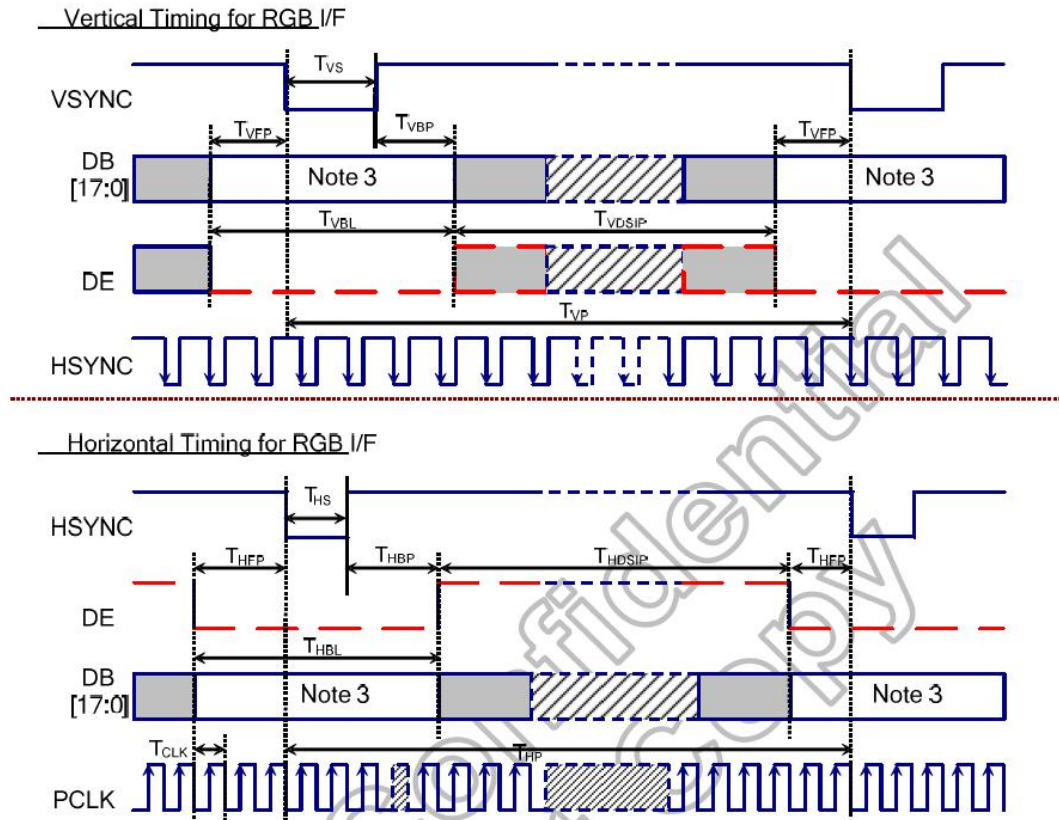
Vertical Timing for RGB I/F

VSYNC

$T_{VS}$

$T_{VFP}$

$T_{VBP}$

$T_{VFP}$

DB [17:0]

Note 3

Note 3

$T_{VBL}$

$T_{VDSIP}$

DE

$T_{VP}$

HSYNC

Horizontal Timing for RGB I/F

HSYNC

$T_{HS}$

$T_{HFP}$

$T_{HBP}$

$T_{HDSIP}$

$T_{HFP}$

DE

$T_{HBL}$

DB [17:0]

Note 3

Note 3

$T_{CLK}$

$T_{HP}$

PCLK

Confidential copy